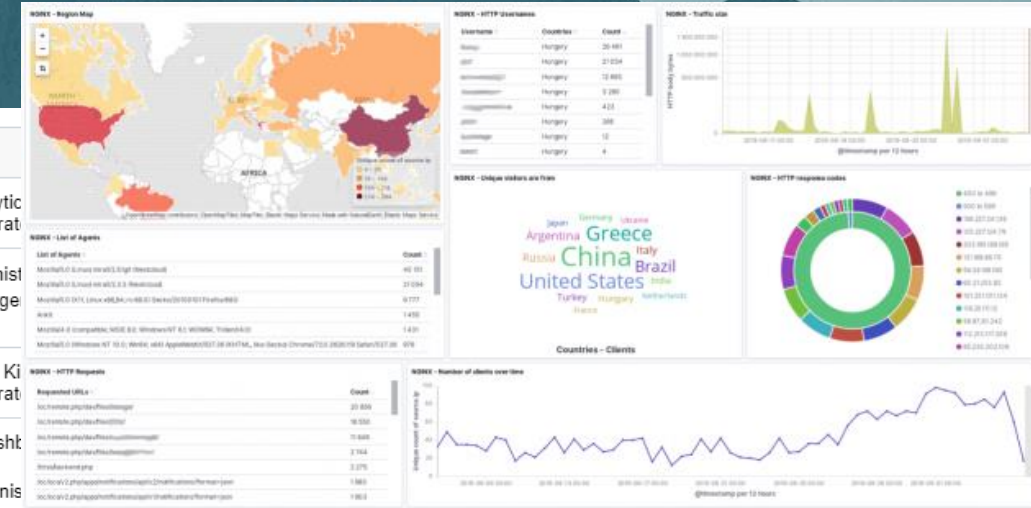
NGINX - Region Map

AFRICA

NGINX - HTTP Usernames

| Username | Countries | Count |
|---|---|---|
| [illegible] | Hungary | 20 461 |
| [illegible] | Hungary | 21 034 |
| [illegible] | Hungary | 12 865 |
| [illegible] | Hungary | 3 280 |
| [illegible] | Hungary | 423 |
| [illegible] | Hungary | 388 |
| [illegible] | Hungary | 12 |
| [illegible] | Hungary | 4 |

NGINX - Traffic stat

@timestamp per 12 hours

NGINX - List of Agents

| List of Agents | Count |
|---|---|
| Mozilla/5.0 (Linux) mirall/2.5.1git (Nextcloud) | 40 101 |
| Mozilla/5.0 (Linux) mirall/2.3.3 (Nextcloud) | 21 034 |
| Mozilla/5.0 (X11; Linux x86_64; rv:68.0) Gecko/20100101 Firefox/68.0 | 6 777 |
| Arack | 1 450 |
| Mozilla/4.0 (compatible; MSIE 8.0; Windows NT 6.1; WOW64; Trident/4.0) | 1 431 |
| Mozilla/5.0 (Windows NT 10.0; Win64; x64) AppleWebKit/537.36 (KHTML, like Gecko) Chrome/73.0 Safari/537.36 | 976 |

NGINX - Unique visitors are from

Japan Germany Ukraine Argentina Greece China Italy Russia Brazil United States India Turkey Hungary Netherlands France

Countries - Clients

NGINX - HTTP response codes

NGINX - HTTP Requests

| Requested URLs | Count |
|---|---|
| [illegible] | 20 859 |
| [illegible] | 16 550 |
| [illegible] | 11 649 |
| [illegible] | 2 164 |
| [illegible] | 2 275 |
| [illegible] | 1 883 |
| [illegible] | 1 863 |

NGINX - Number of clients over time

@timestamp per 12 hours